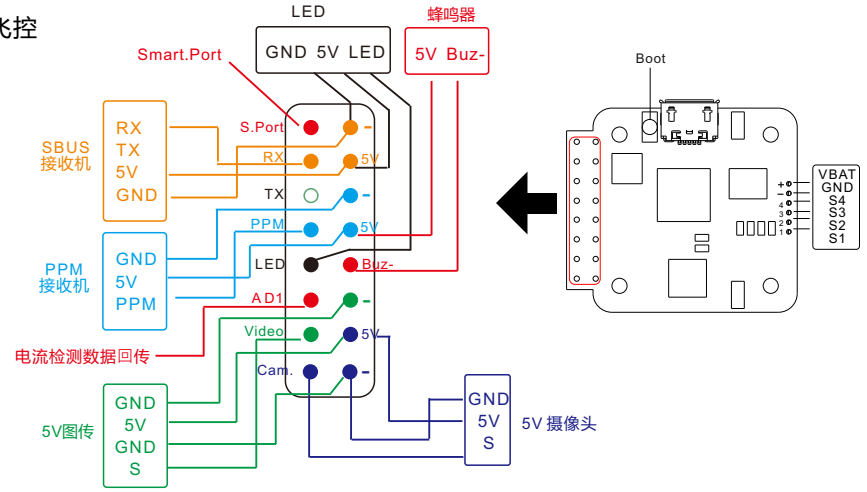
飞控

LED

GND 5V LED

蜂鸣器

5V Buz-

Smart.Port

SBUS 接收机

RX
TX
5V
GND

S.Port
RX
TX
PPM
LED
AD1
Video
Cam.

5V
5V
Buz-
5V

PPM 接收机

GND
5V
PPM

电流检测数据回传

5V图传

GND
5V
GND
S

GND
5V
S

5V 摄像头

Boot

VBAT
GND
S4
S3
S2
S1

+
−
4
3
2
1